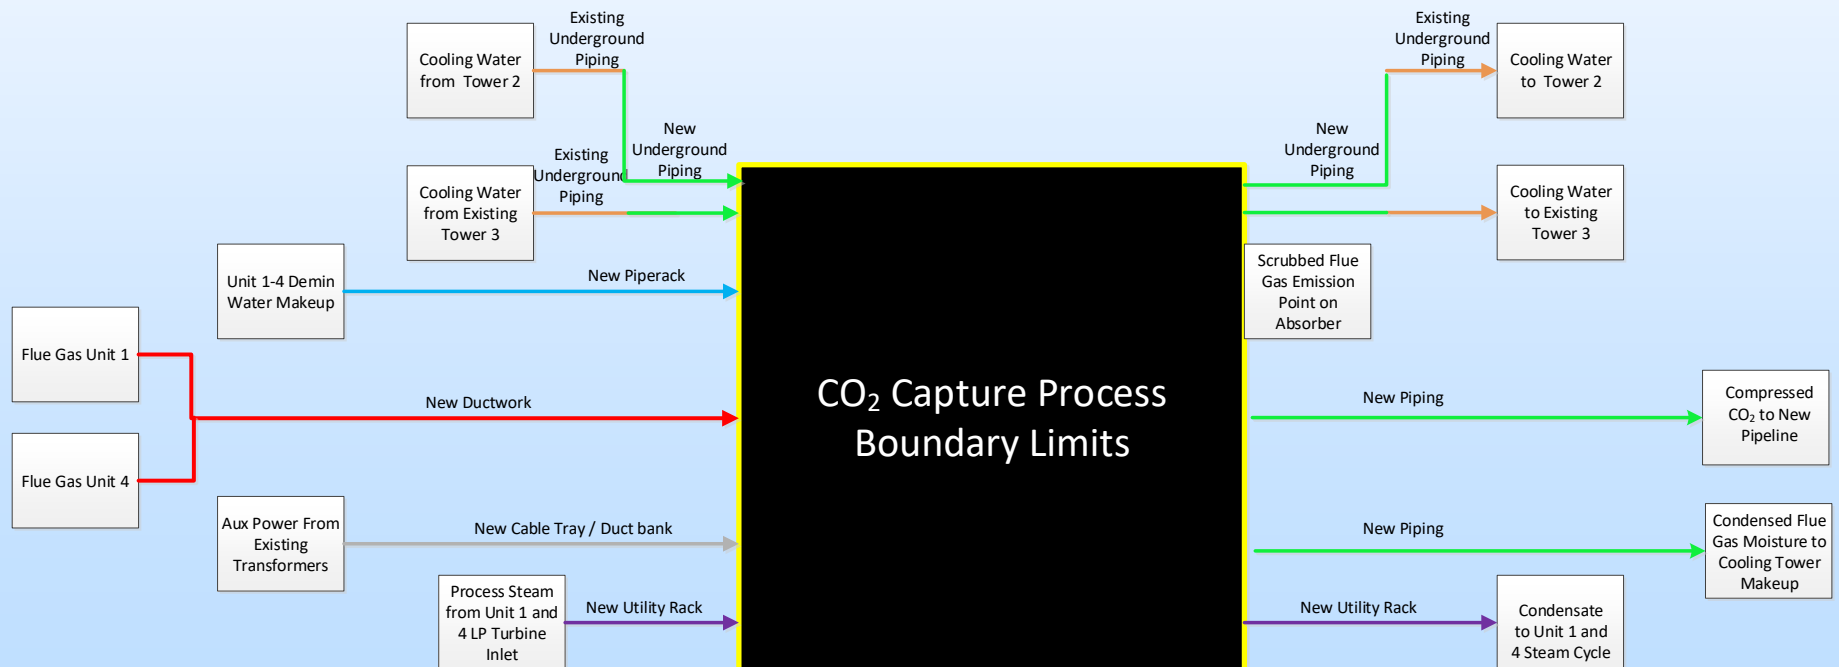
Cooling Water from Tower 2

Existing Underground Piping

New Underground Piping

Existing Underground Piping

Cooling Water from Existing Tower 3

Unit 1-4 Demin Water Makeup

New Piperack

Flue Gas Unit 1

New Ductwork

Flue Gas Unit 4

Aux Power From Existing Transformers

New Cable Tray / Duct bank

Process Steam from Unit 1 and 4 LP Turbine Inlet

New Utility Rack

$CO_2$ Capture Process Boundary Limits

Existing Underground Piping

Cooling Water to Tower 2

New Underground Piping

Cooling Water to Existing Tower 3

Scrubbed Flue Gas Emission Point on Absorber

New Piping

Compressed $CO_2$ to New Pipeline

New Piping

Condensed Flue Gas Moisture to Cooling Tower Makeup

New Utility Rack

Condensate to Unit 1 and 4 Steam Cycle